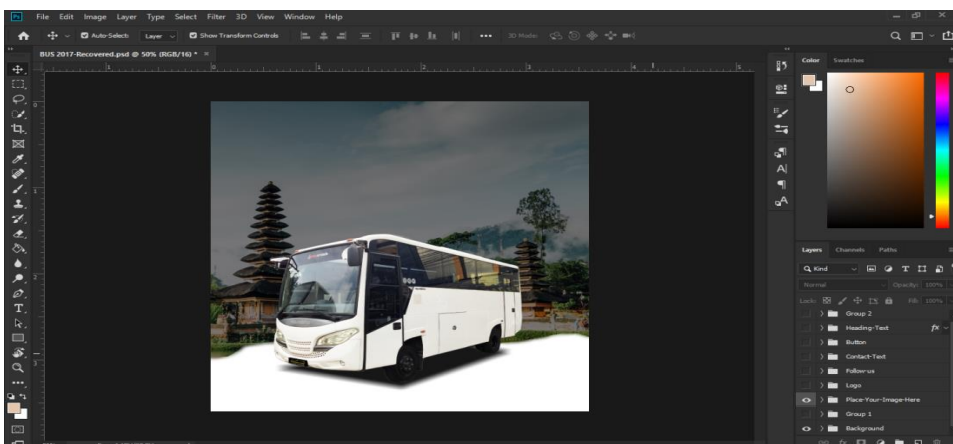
Ps File Edit Image Layer Type Select Filter 3D View Window Help

Auto-Select: Layer Show Transform Controls ••• 3D Mode:

BUS 2017-Recovered.psd @ 50% (RGB/16) * ×

Color Swatches

Layers Channels Paths

Q Kind

Normal Opacity: 100%

Lock: Fill: 100%

Group 2

Heading-Text

Button

Contact-Text

Follow-us

Logo

Place-Your-Image-Here

Group 1

Background